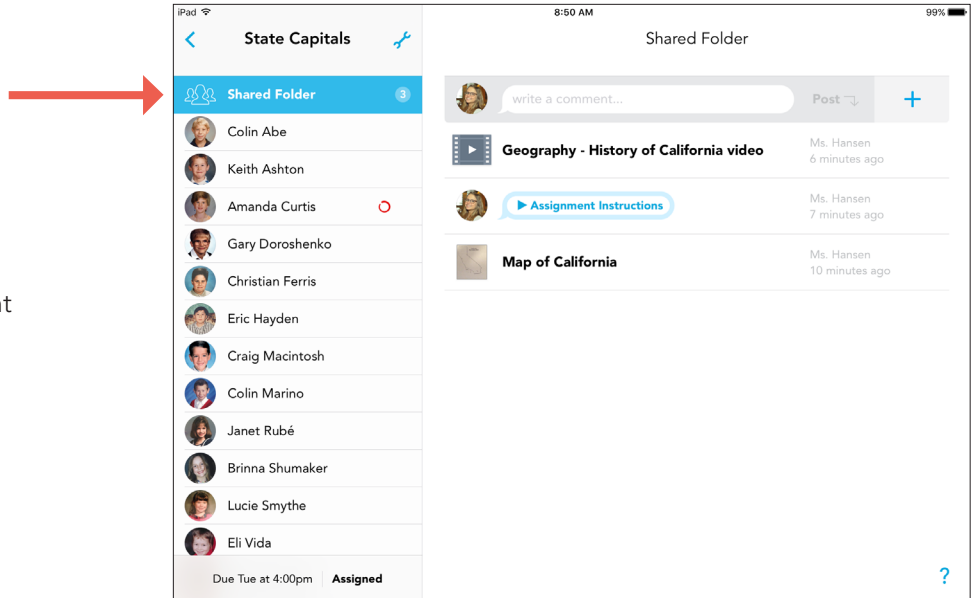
nt

iPad
8:50 AM
99%

State Capitals

Shared Folder 3
Colin Abe
Keith Ashton
Amanda Curtis
Gary Doroshenko
Christian Ferris
Eric Hayden
Craig Macintosh
Colin Marino
Janet Rubé
Brinna Shumaker
Lucie Smythe
Eli Vida

Due Tue at 4:00pm Assigned

Shared Folder

write a comment...
Post
+

Geography - History of California video
Ms. Hansen
6 minutes ago

Assignment Instructions
Ms. Hansen
7 minutes ago

Map of California
Ms. Hansen
10 minutes ago

?